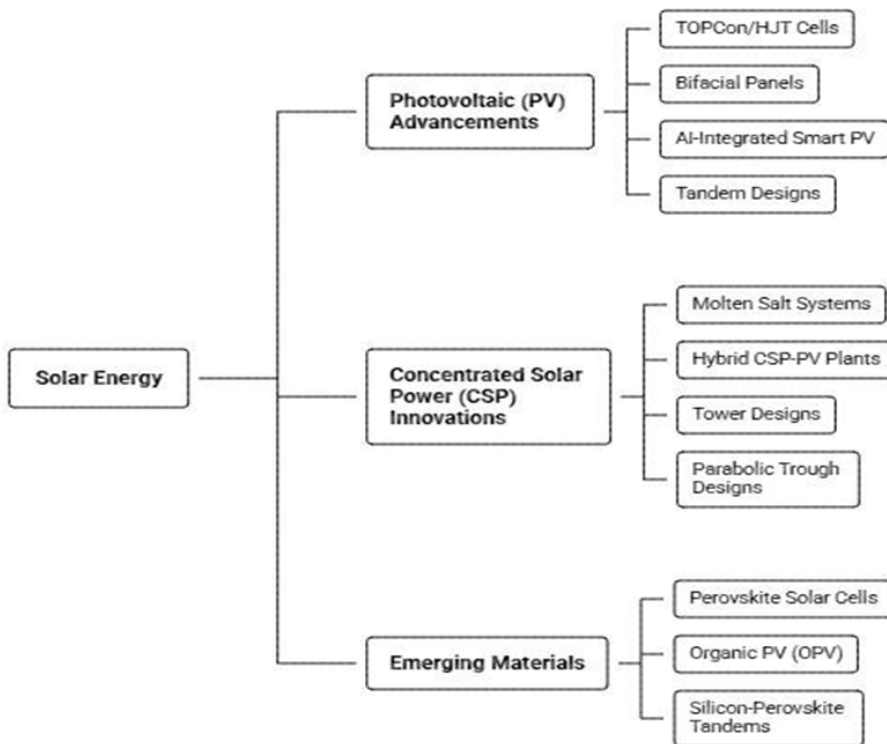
Solar Energy

Photovoltaic (PV) Advancements

TOPCon/HJT Cells

Bifacial Panels

AI-Integrated Smart PV

Tandem Designs

Concentrated Solar Power (CSP) Innovations

Molten Salt Systems

Hybrid CSP-PV Plants

Tower Designs

Parabolic Trough Designs

Emerging Materials

Perovskite Solar Cells

Organic PV (OPV)

Silicon-Perovskite Tandems